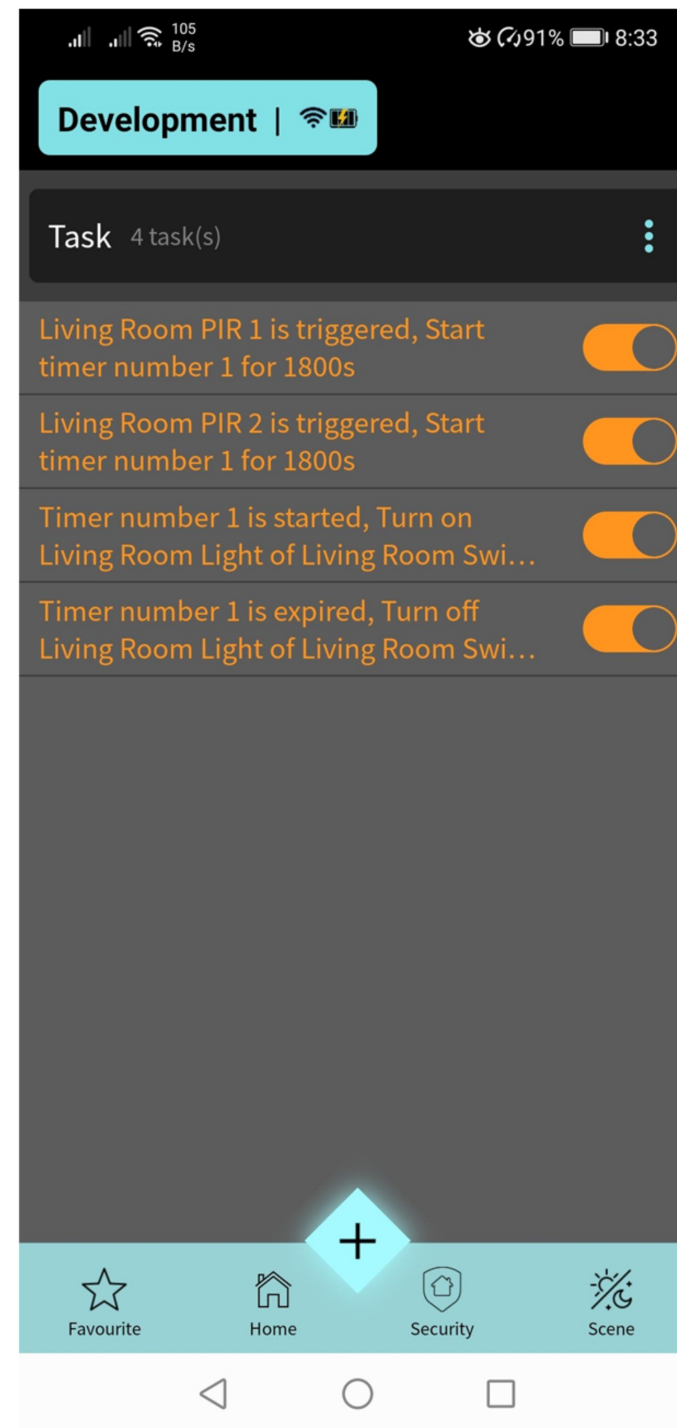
105 B/s
91% 8:33

Development |

Task 4 task(s)

Living Room PIR 1 is triggered, Start timer number 1 for 1800s

Living Room PIR 2 is triggered, Start timer number 1 for 1800s

Timer number 1 is started, Turn on Living Room Light of Living Room Swi…

Timer number 1 is expired, Turn off Living Room Light of Living Room Swi…

+

Favourite
Home
Security
Scene